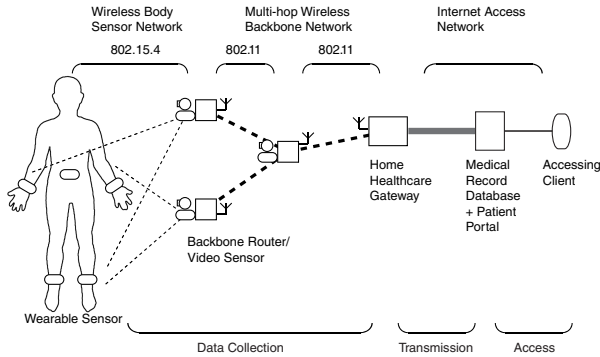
Wireless Body Sensor Network

Multi-hop Wireless Backbone Network

Internet Access Network

802.15.4

802.11

802.11

Home Healthcare Gateway

Medical Record Database + Patient Portal

Accessing Client

Backbone Router/ Video Sensor

Wearable Sensor

Data Collection

Transmission

Access